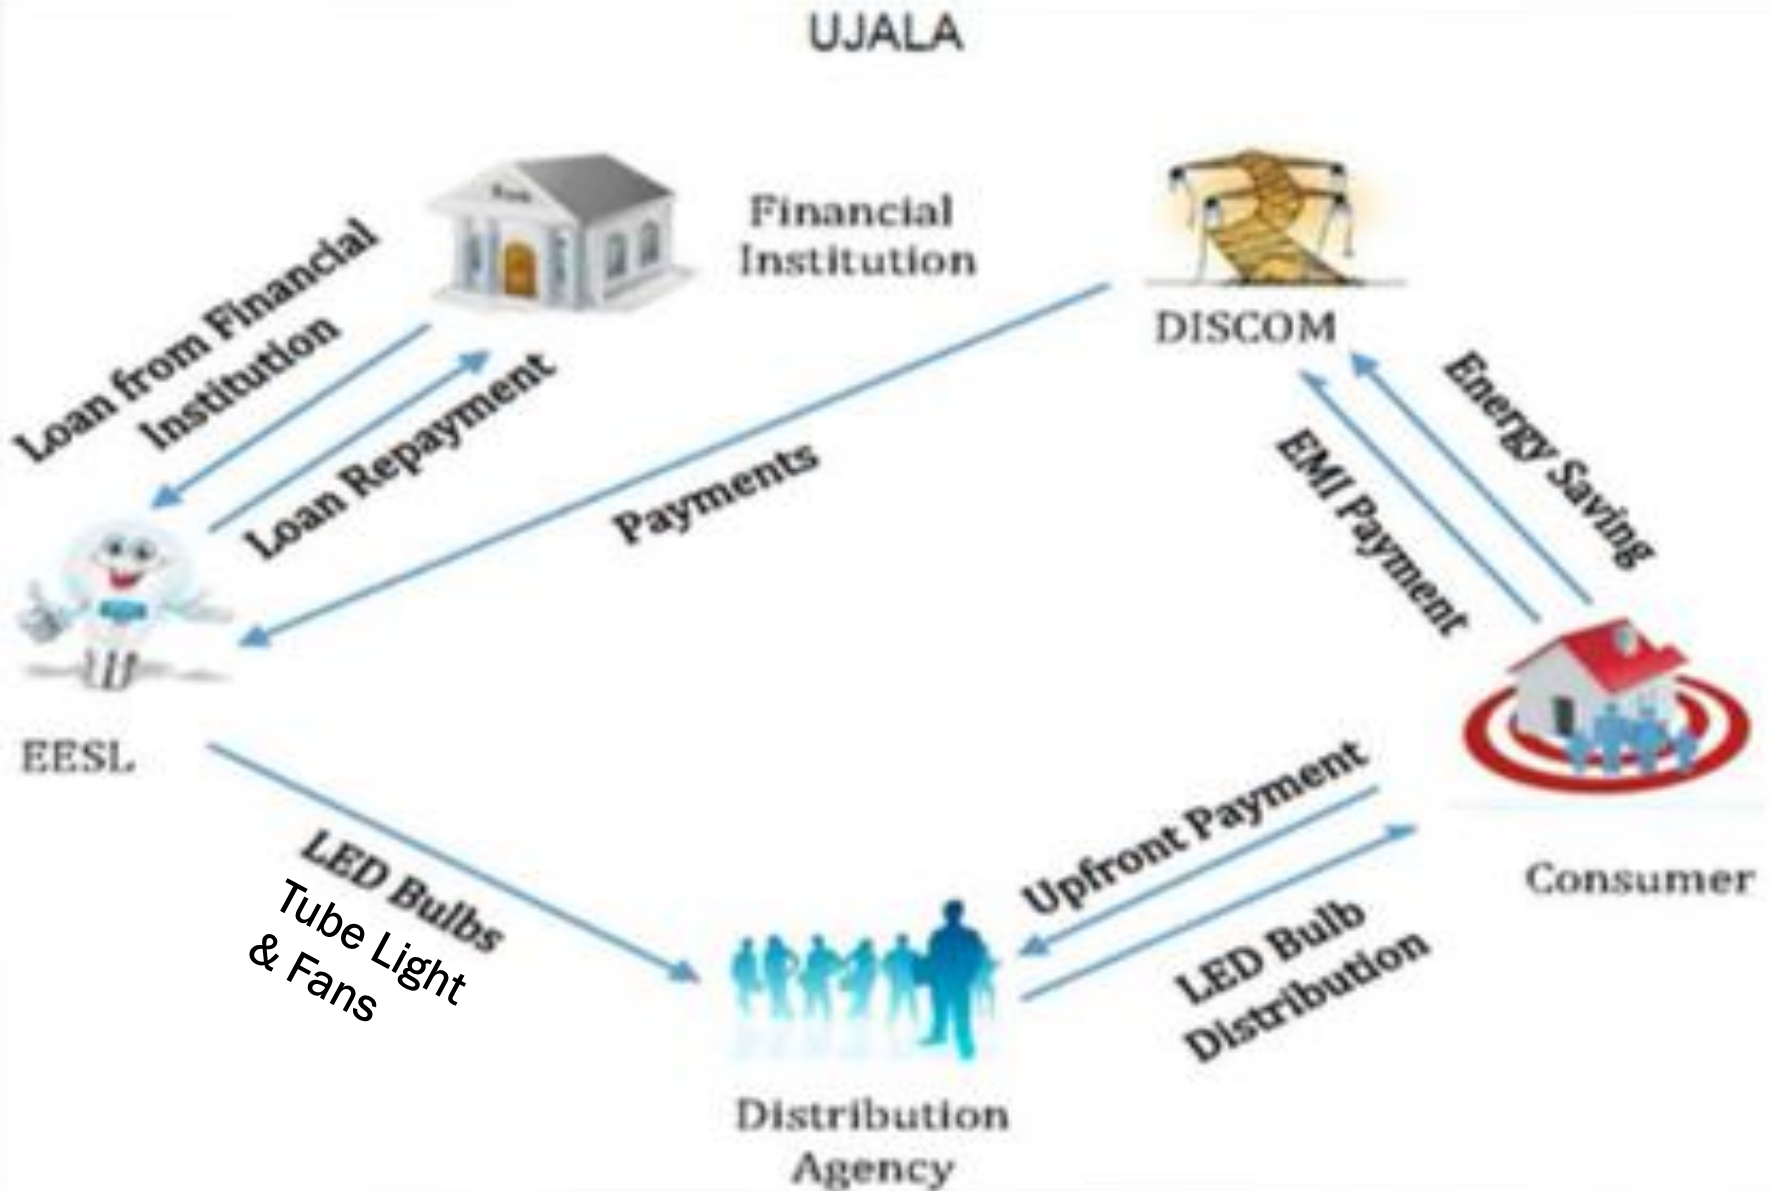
UJALA

Financial Institution

DISCOM

Loan from Financial Institution

Loan Repayment

Payments

EMI Payment

Energy Saving

EESL

Consumer

LED Bulbs

Tube Light & Fans

Upfront Payment

LED Bulb Distribution

Distribution Agency